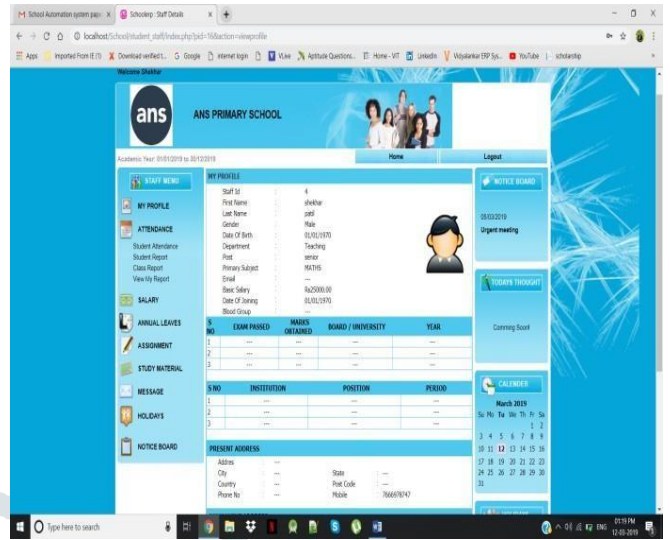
M School Automation system pap ×   Schoolerp : Staff Details ×   +

localhost/School/student_staff/index.php?pid=16&action=viewprofile

Apps   Imported From IE   Download verified t...   Google   internet login   VLive   Aptitude Questions...   Home - VIT   LinkedIn   Vidyalankar ERP Sys...   YouTube   scholarship

Welcome Shekhar

ans   ANS PRIMARY SCHOOL

Academic Year: 01/01/2019 to 30/12/2019   Home   Logout

STAFF MENU
MY PROFILE
ATTENDANCE
Student Attendance
Student Report
Class Report
View My Report
SALARY
ANNUAL LEAVES
ASSIGNMENT
STUDY MATERIAL
MESSAGE
HOLIDAYS
NOTICE BOARD

MY PROFILE

| | | |
|---|---|---|
| Staff Id | : | 4 |
| First Name | : | shekhar |
| Last Name | : | patil |
| Gender | : | Male |
| Date Of Birth | : | 01/01/1970 |
| Department | : | Teaching |
| Post | : | senior |
| Primary Subject | : | MATHS |
| Email | : | --- |
| Basic Salary | : | Rs25000.00 |
| Date Of Joining | : | 01/01/1970 |
| Blood Group | : | --- |

| S NO | EXAM PASSED | MARKS OBTAINED | BOARD / UNIVERSITY | YEAR |
|---|---|---|---|---|
| 1 | --- | --- | --- | --- |
| 2 | --- | --- | --- | --- |
| 3 | --- | --- | --- | --- |

| S NO | INSTITUTION | POSITION | PERIOD |
|---|---|---|---|
| 1 | --- | --- | --- |
| 2 | --- | --- | --- |
| 3 | --- | --- | --- |

PRESENT ADDRESS

| | | | | | |
|---|---|---|---|---|---|
| Addres | : | --- | | | |
| City | : | --- | State | : | --- |
| Country | : | --- | Post Code | : | --- |
| Phone No | : | --- | Mobile | : | 7666978747 |

NOTICE BOARD
05/03/2019
Urgent meeting

TODAYS THOUGHT
Comming Soon!

CALENDER
March 2019

| Su | Mo | Tu | We | Th | Fr | Sa |
|---|---|---|---|---|---|---|
| | | | | | 1 | 2 |
| 3 | 4 | 5 | 6 | 7 | 8 | 9 |
| 10 | 11 | 12 | 13 | 14 | 15 | 16 |
| 17 | 18 | 19 | 20 | 21 | 22 | 23 |
| 24 | 25 | 26 | 27 | 28 | 29 | 30 |
| 31 | | | | | | |

Type here to search   ENG   01:19 PM 12-03-2019